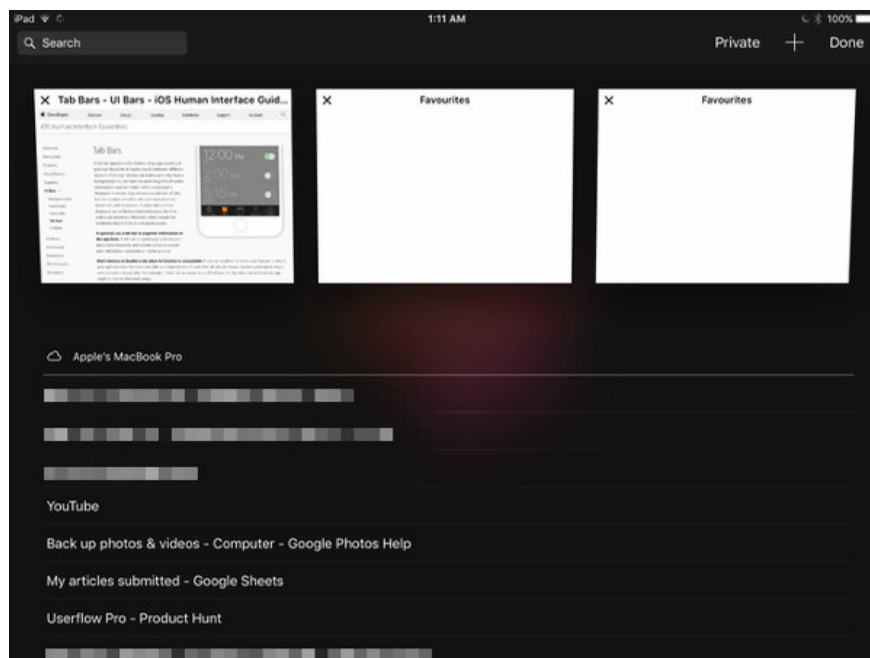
iPad
1:11 AM
100%

Search

Private
+
Done

Tab Bars - UI Bars - iOS Human Interface Guid...

iOS Human Interface Guidelines

Tab Bars

12:00 PM

Favourites

Favourites

Apple's MacBook Pro

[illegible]

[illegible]

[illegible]

YouTube

Back up photos & videos - Computer - Google Photos Help

My articles submitted - Google Sheets

Userflow Pro - Product Hunt

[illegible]